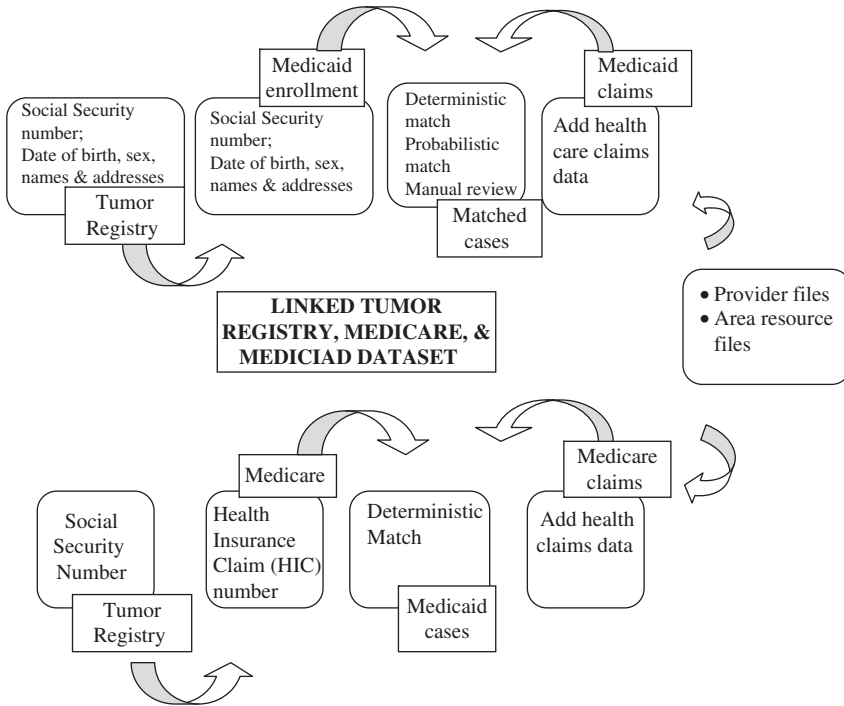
Social Security number;
Date of birth, sex, names & addresses

Tumor Registry

Medicaid enrollment

Social Security number;
Date of birth, sex, names & addresses

Deterministic match
Probabilistic match
Manual review

Matched cases

Medicaid claims

Add health care claims data

• Provider files
• Area resource files

LINKED TUMOR REGISTRY, MEDICARE, & MEDICIAD DATASET

Social Security Number

Tumor Registry

Medicare

Health Insurance Claim (HIC) number

Deterministic Match

Medicaid cases

Medicare claims

Add health claims data